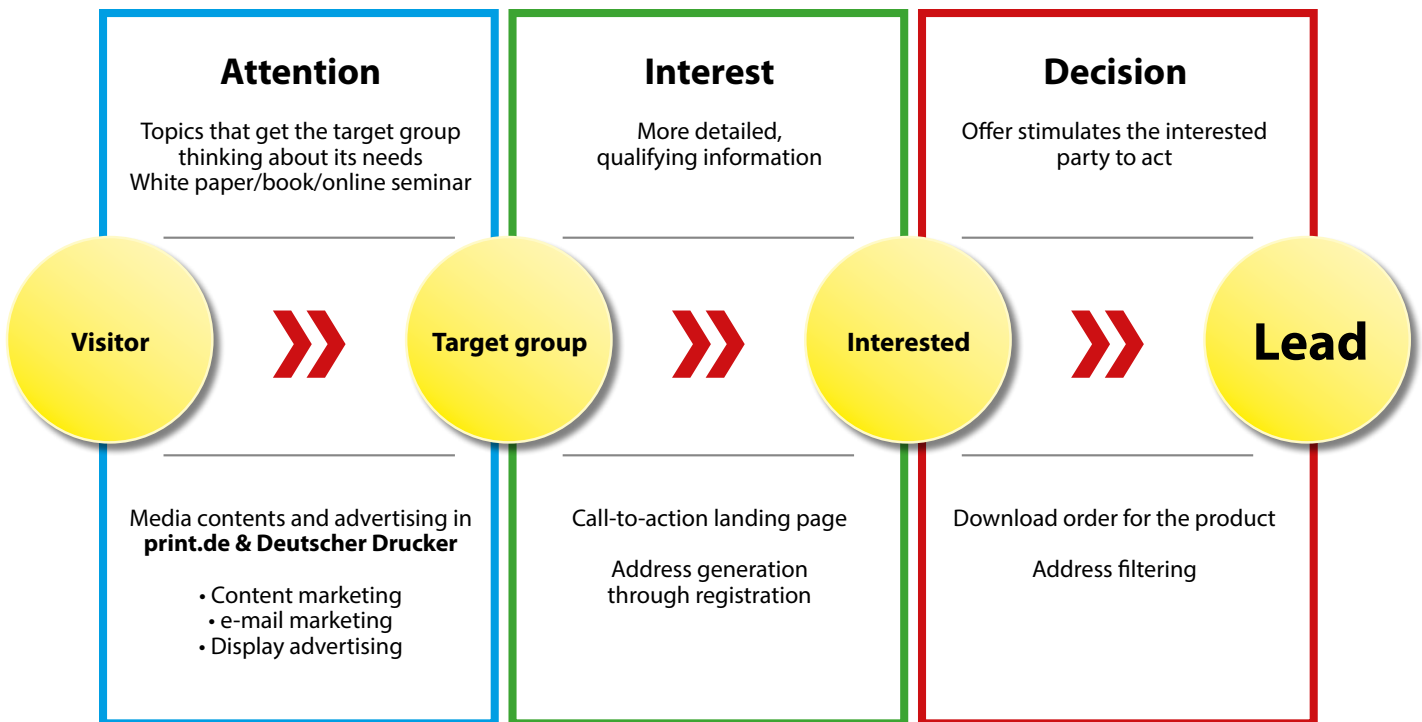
Attention

Topics that get the target group thinking about its needs
White paper/book/online seminar

Interest

More detailed, qualifying information

Decision

Offer stimulates the interested party to act

Visitor

Target group

Interested

Lead

Media contents and advertising in **print.de & Deutscher Drucker**

• Content marketing
• e-mail marketing
• Display advertising

Call-to-action landing page

Address generation through registration

Download order for the product

Address filtering